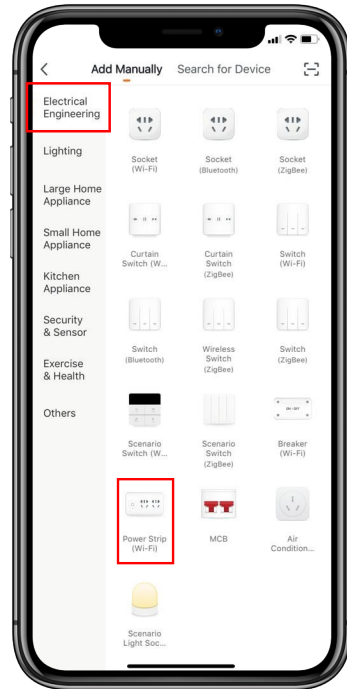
<
Add Manually
Search for Device

Electrical Engineering

Lighting

Large Home Appliance

Small Home Appliance

Kitchen Appliance

Security & Sensor

Exercise & Health

Others

Socket (Wi-Fi)

Socket (Bluetooth)

Socket (ZigBee)

Curtain Switch (W...

Curtain Switch (ZigBee)

Switch (Wi-Fi)

Switch (Bluetooth)

Wireless Switch (ZigBee)

Switch (ZigBee)

Scenario Switch (W...

Scenario Switch (ZigBee)

Breaker (Wi-Fi)

Power Strip (Wi-Fi)

MCB

Air Condition...

Scenario Light Soc...